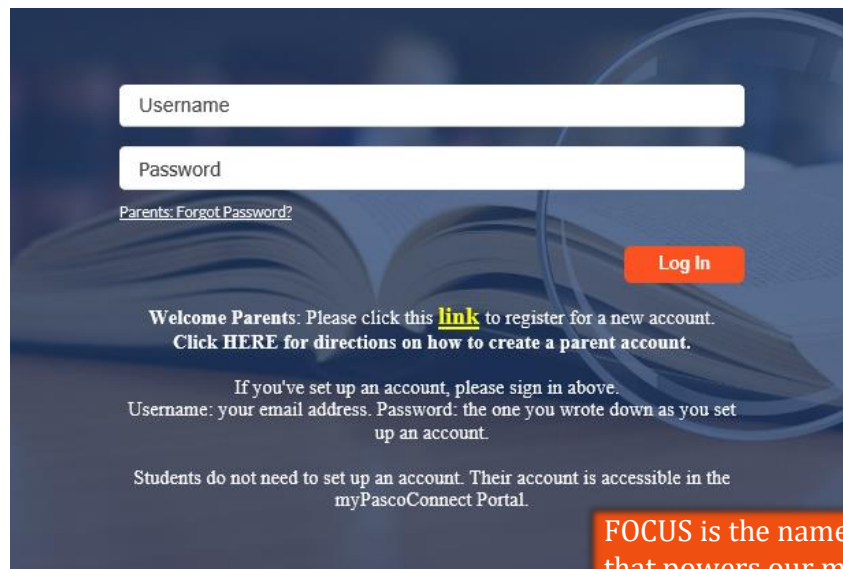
Username

Password

Parents: Forgot Password?

Log In

**Welcome Parents**: Please click this **link** to register for a new account.
**Click HERE for directions on how to create a parent account.**

If you've set up an account, please sign in above.
Username: your email address. Password: the one you wrote down as you set up an account.

Students do not need to set up an account. Their account is accessible in the myPascoConnect Portal.

FOCUS is the name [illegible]
that powers our m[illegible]